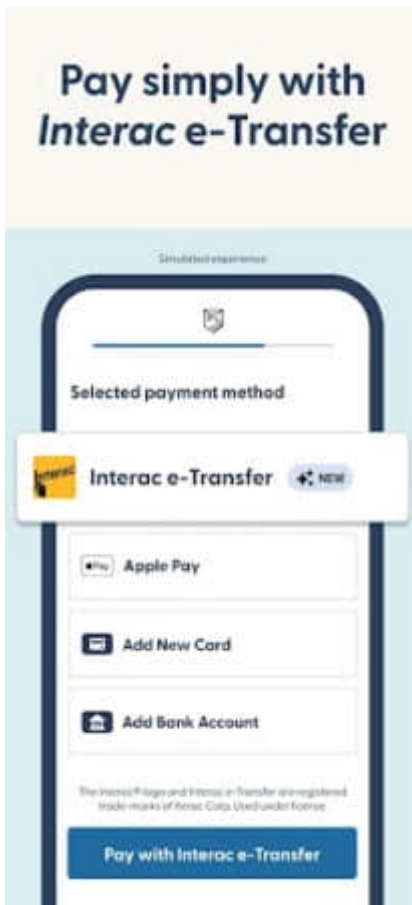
Pay simply with *Interac* e-Transfer

Simulated experience

Selected payment method

Interac

Interac e-Transfer NEW

Pay Apple Pay

Add New Card

Add Bank Account

The Interac Logo and Interac e-Transfer are registered trade-marks of Interac Corp. Used under license.

Pay with Interac e-Transfer